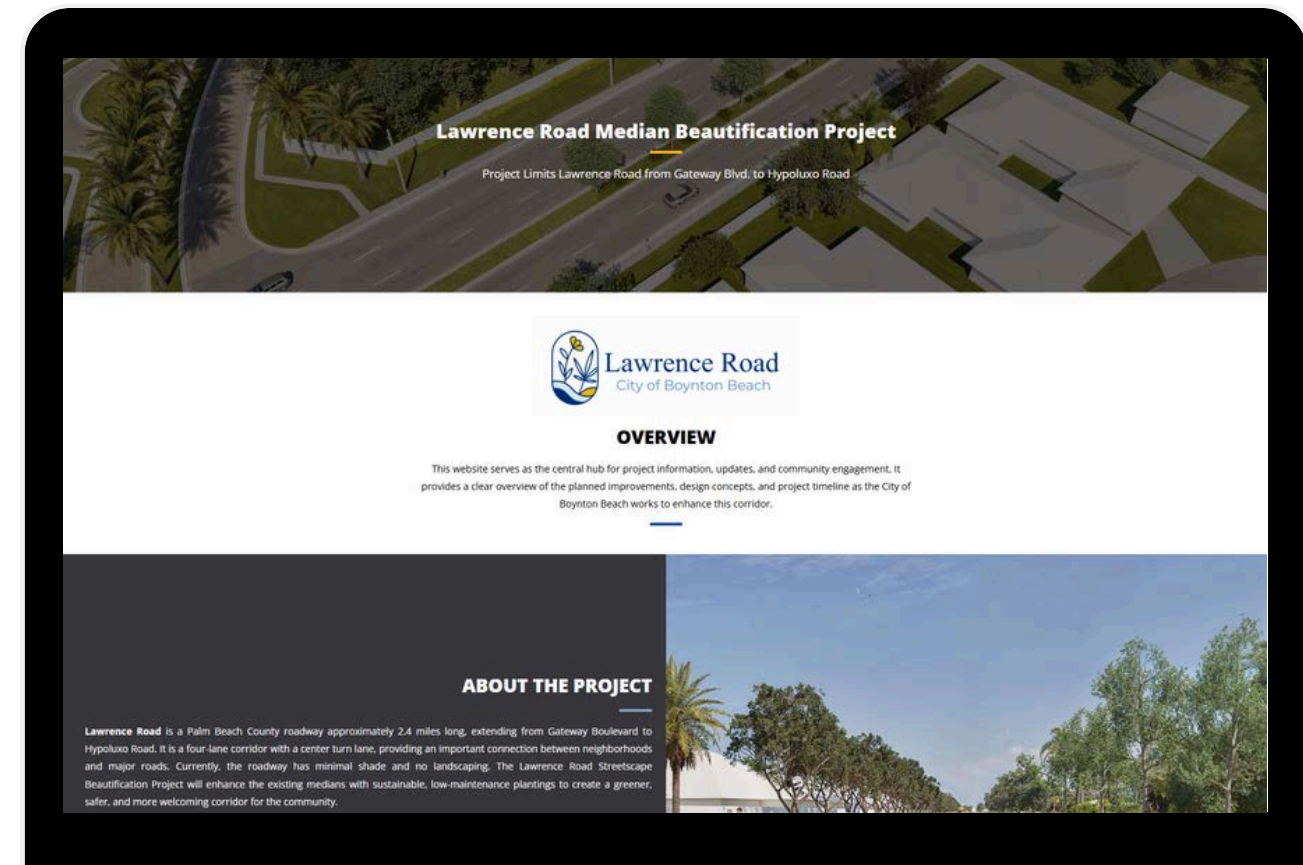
Lawrence Road Median Beautification Project

Project Limits Lawrence Road from Gateway Blvd. to Hypoluxo Road

Lawrence Road
City of Boynton Beach

OVERVIEW

This website serves as the central hub for project information, updates, and community engagement. It provides a clear overview of the planned improvements, design concepts, and project timeline as the City of Boynton Beach works to enhance this corridor.

ABOUT THE PROJECT

Lawrence Road is a Palm Beach County roadway approximately 2.4 miles long, extending from Gateway Boulevard to Hypoluxo Road. It is a four-lane corridor with a center turn lane, providing an important connection between neighborhoods and major roads. Currently, the roadway has minimal shade and no landscaping. The Lawrence Road Streetscape Beautification Project will enhance the existing medians with sustainable, low-maintenance plantings to create a greener, safer, and more welcoming corridor for the community.